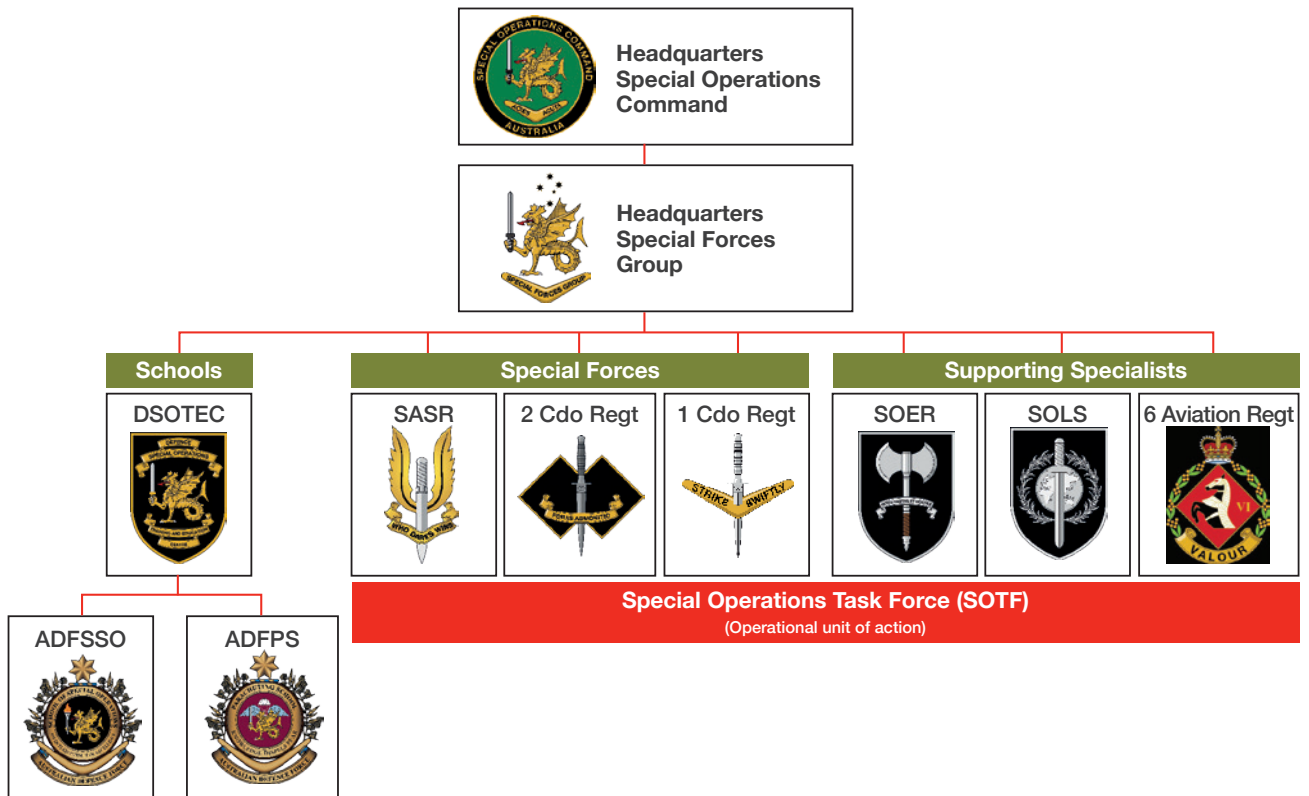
SPECIAL OPERATIONS COMMAND
AUSTRALIA

Headquarters Special Operations Command

SPECIAL FORCES GROUP

Headquarters Special Forces Group

Schools

DSOTEC

DEFENCE SPECIAL OPERATIONS

Special Forces

SASR

WHO DARES WINS

2 Cdo Regt

1 Cdo Regt

STRIKE SWIFTLY

Supporting Specialists

SOER

SOLS

6 Aviation Regt

VI

VALOUR

Special Operations Task Force (SOTF)
(Operational unit of action)

ADFSSO

AUSTRALIAN DEFENCE FORCE

ADFPS

AUSTRALIAN DEFENCE FORCE